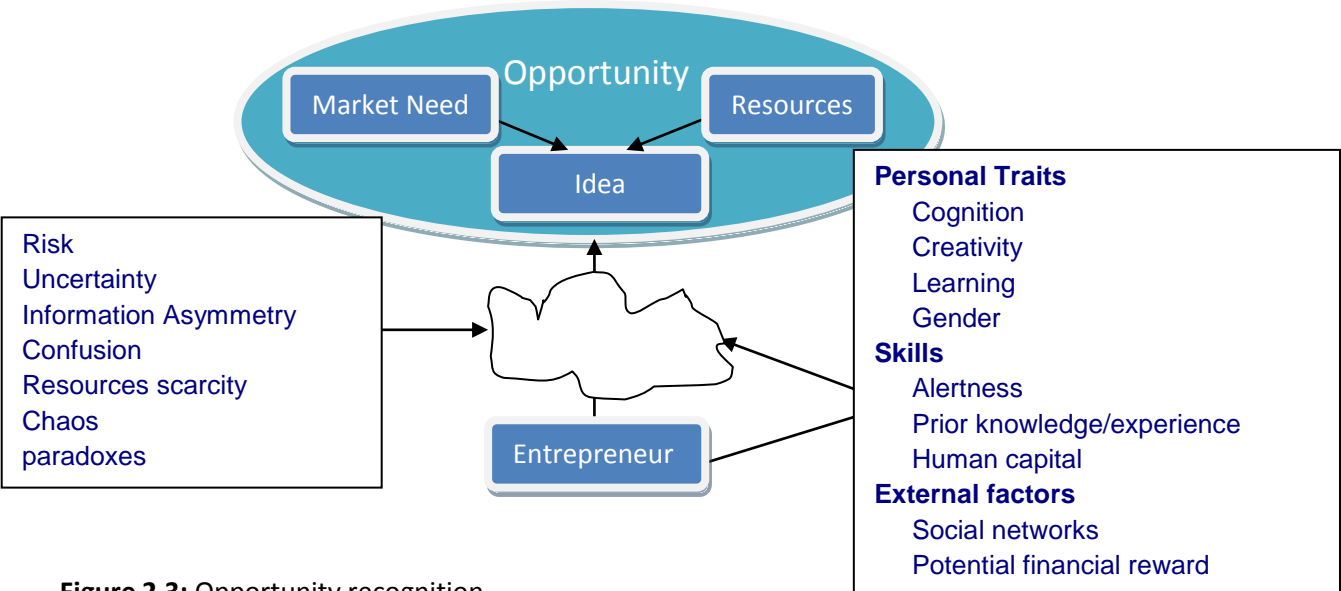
Opportunity

Market Need

Resources

Idea

Risk
Uncertainty
Information Asymmetry
Confusion
Resources scarcity
Chaos
paradoxes

Entrepreneur

**Personal Traits**
Cognition
Creativity
Learning
Gender
**Skills**
Alertness
Prior knowledge/experience
Human capital
**External factors**
Social networks
Potential financial reward

**Figure 2.3:** Opportunity recognition